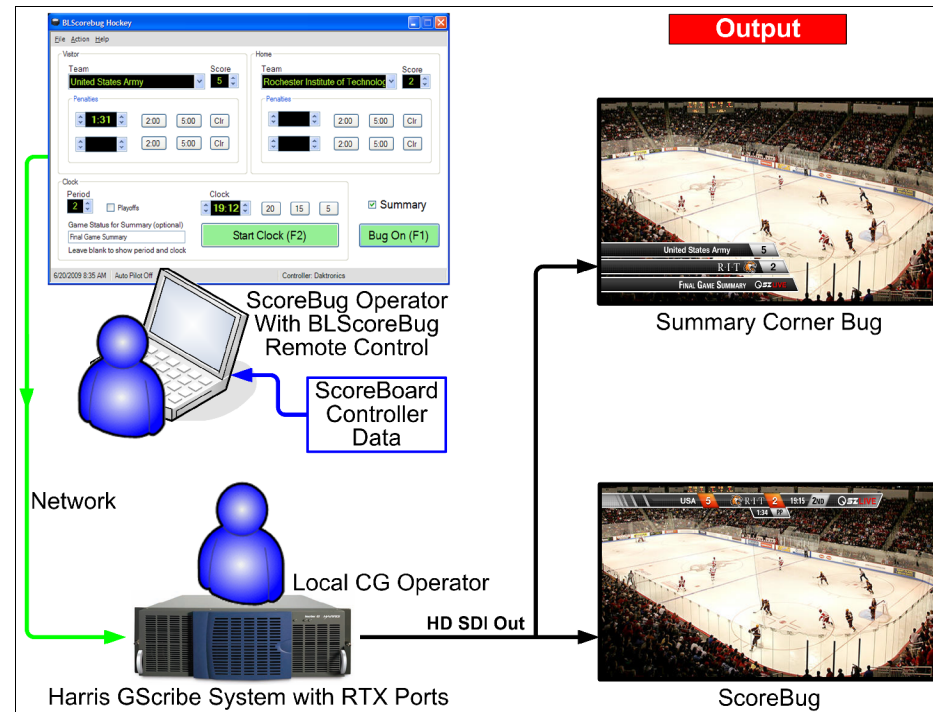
BLScorebug Hockey

File Action Help

Visitor

Team

Score

United States Army

5

Penalties

1:31

2:00 5:00 Clr

2:00 5:00 Clr

Home

Team

Score

Rochester Institute of Technolog

2

Penalties

2:00 5:00 Clr

2:00 5:00 Clr

Clock

Period

2

Playoffs

Clock

19:12

20 15 5

Summary

Game Status for Summary (optional)

Final Game Summary

Leave blank to show period and clock

Start Clock (F2)

Bug On (F1)

6/20/2009 8:35 AM Auto Pilot Off Controller: Daktronics

Output

United States Army 5

RIT 2

FINAL GAME SUMMARY

Summary Corner Bug

ScoreBug Operator With BLScoreBug Remote Control

ScoreBoard Controller Data

Network

USA 5 RIT 2 19:15 2ND

1:34 PP

Local CG Operator

HD SDI Out

Harris GScribe System with RTX Ports

ScoreBug